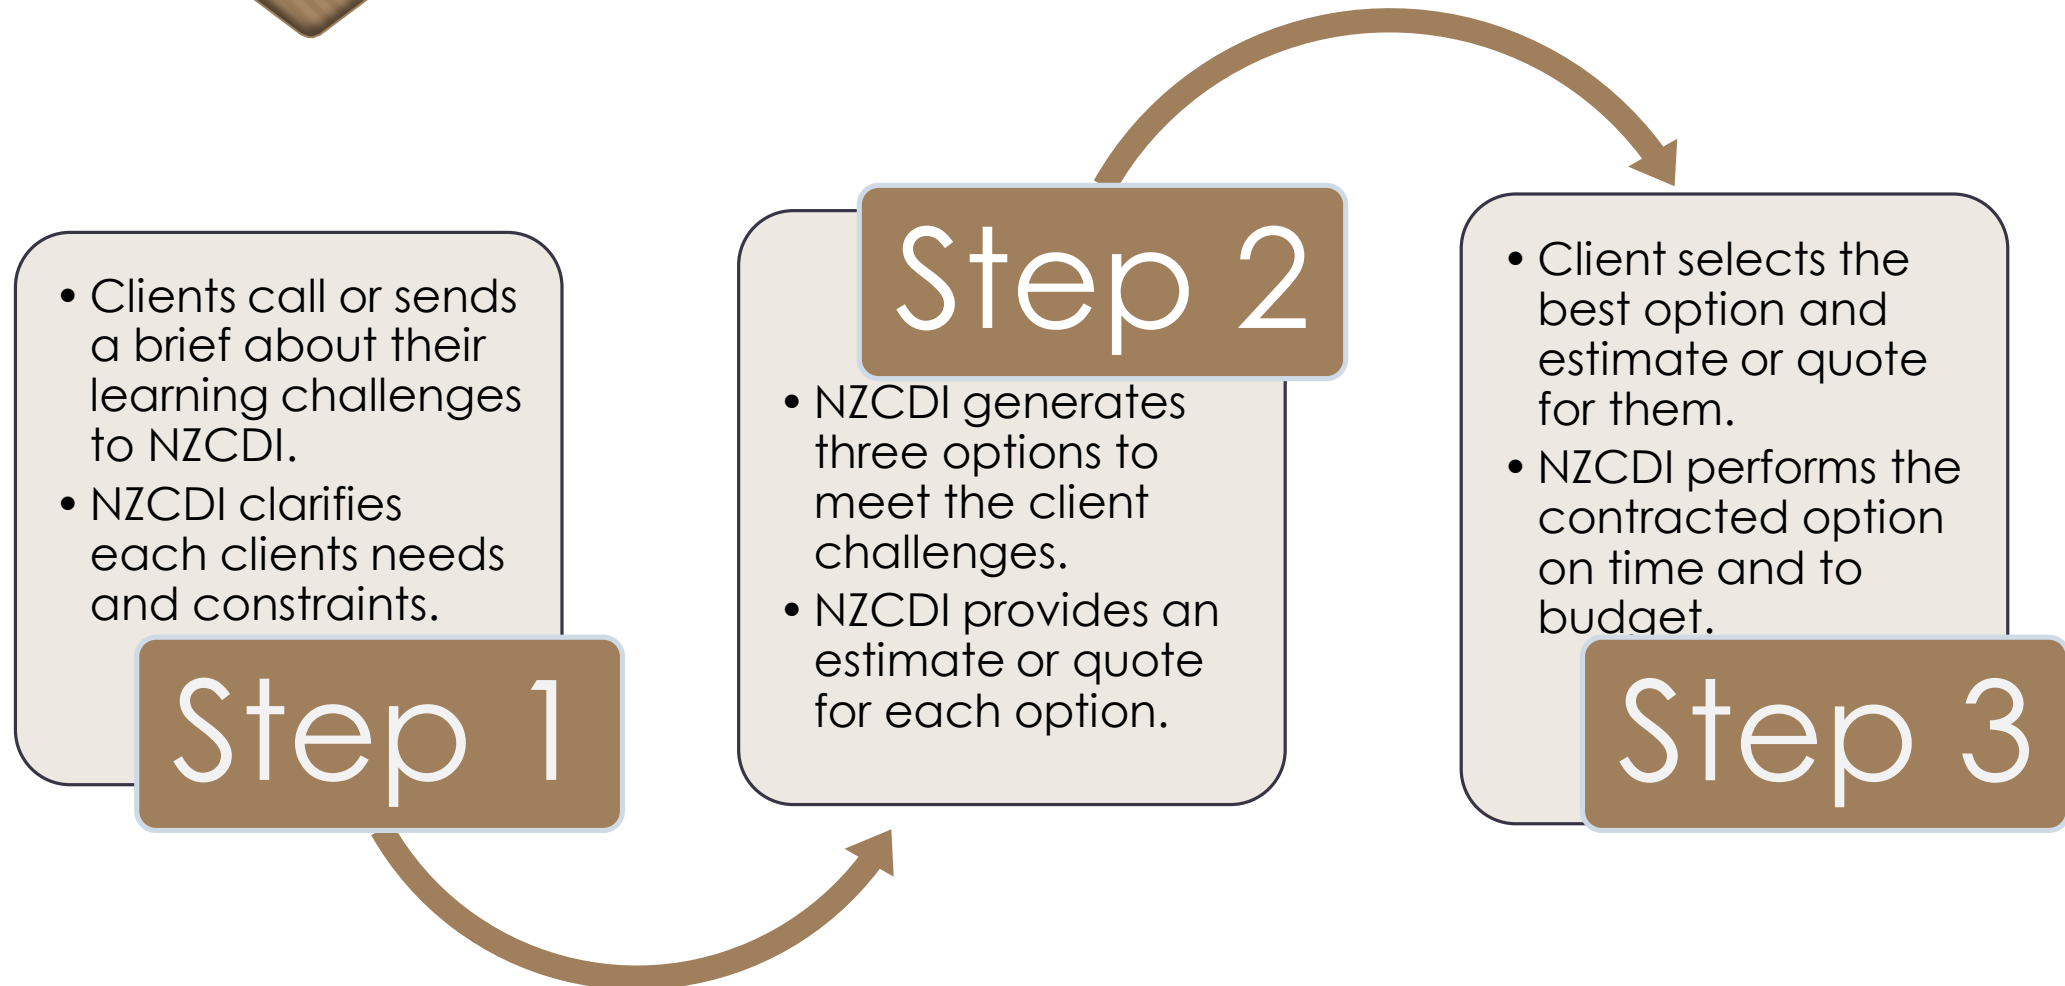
• Clients call or sends a brief about their learning challenges to NZCDI.
• NZCDI clarifies each clients needs and constraints.

Step 1

Step 2

• NZCDI generates three options to meet the client challenges.
• NZCDI provides an estimate or quote for each option.

• Client selects the best option and estimate or quote for them.
• NZCDI performs the contracted option on time and to budget.

Step 3